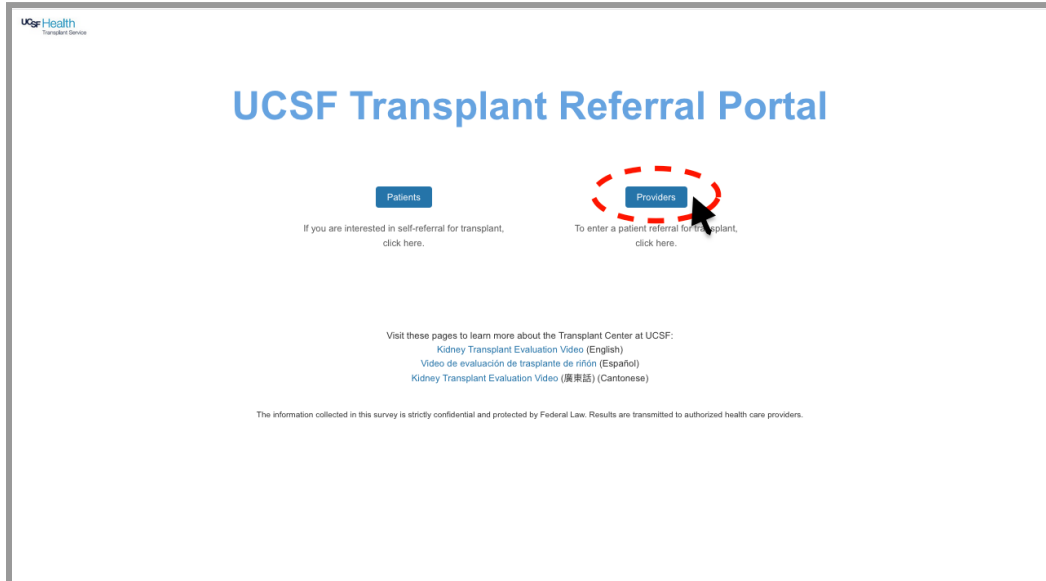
UCSF Health
Transplant Service

UCSF Transplant Referral Portal

Patients

If you are interested in self-referral for transplant, click here.

Providers

To enter a patient referral for transplant, click here.

Visit these pages to learn more about the Transplant Center at UCSF:
Kidney Transplant Evaluation Video (English)
Video de evaluación de trasplante de riñón (Español)
Kidney Transplant Evaluation Video (廣東話) (Cantonese)

The information collected in this survey is strictly confidential and protected by Federal Law. Results are transmitted to authorized health care providers.